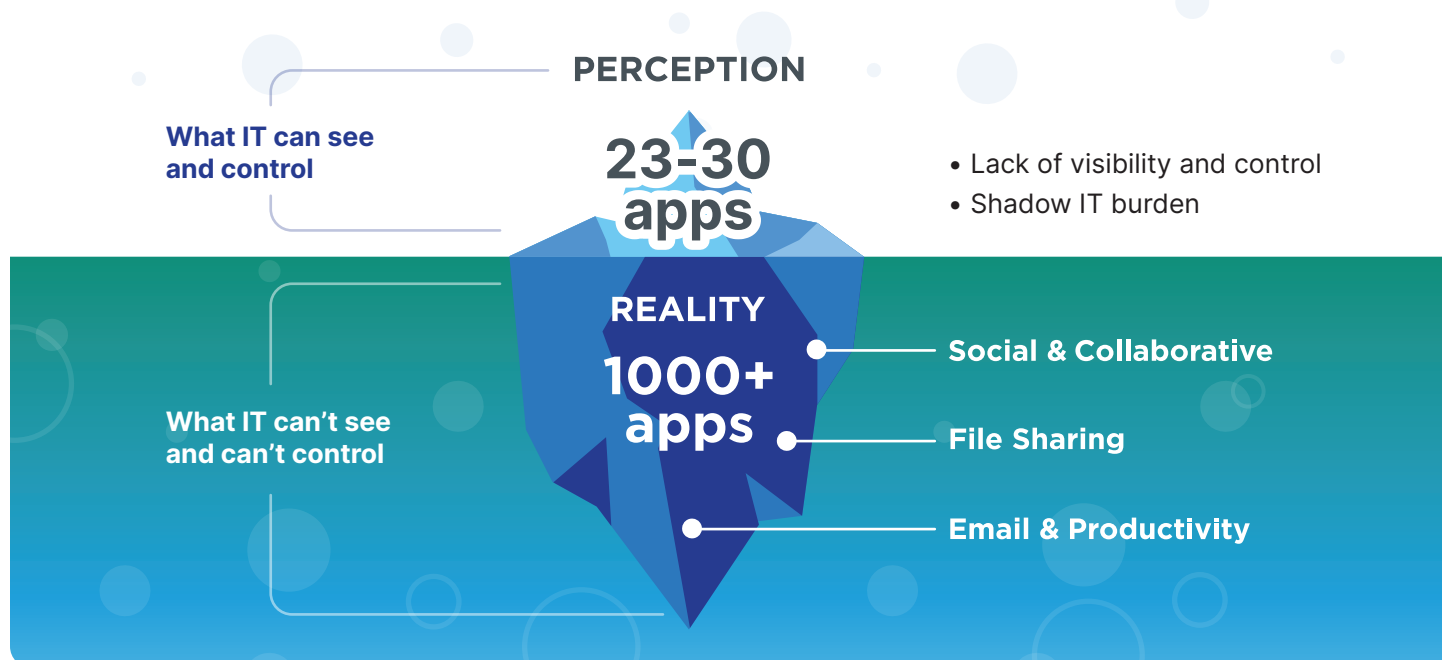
PERCEPTION

What IT can see and control

23-30 apps

• Lack of visibility and control
• Shadow IT burden

REALITY

1000+ apps

What IT can’t see and can’t control

Social & Collaborative

File Sharing

Email & Productivity